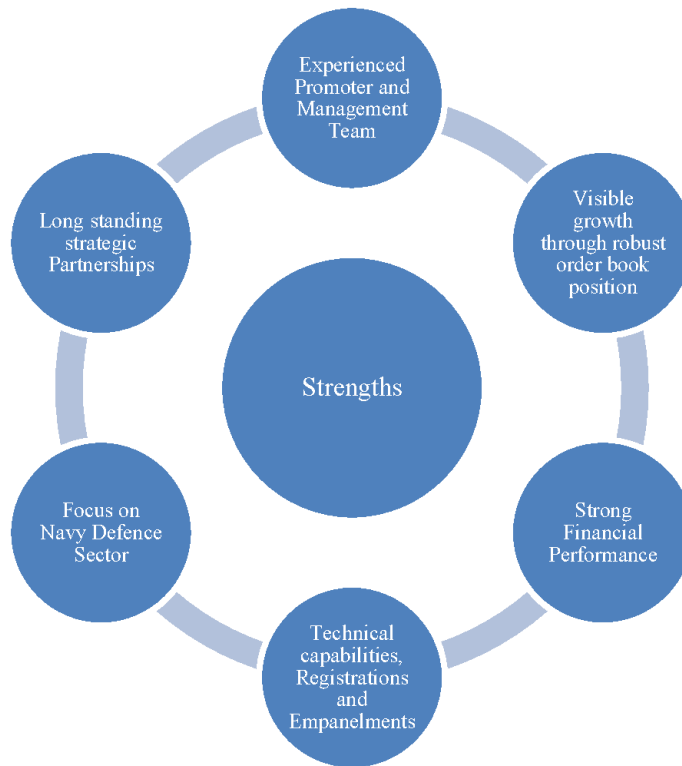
Experienced Promoter and Management Team

Visible growth through robust order book position

Strong Financial Performance

Technical capabilities, Registrations and Empanelments

Focus on Navy Defence Sector

Long standing strategic Partnerships

Strengths